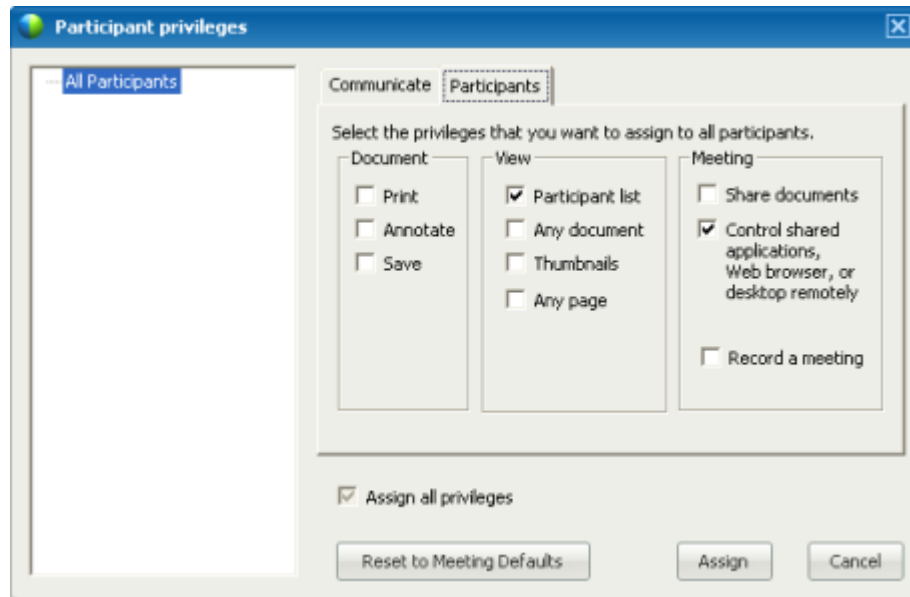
Participant privileges

All Participants

Communicate Participants

Select the privileges that you want to assign to all participants.

Document
Print
Annotate
Save

View
Participant list
Any document
Thumbnails
Any page

Meeting
Share documents
Control shared applications, Web browser, or desktop remotely
Record a meeting

Assign all privileges

Reset to Meeting Defaults

Assign

Cancel